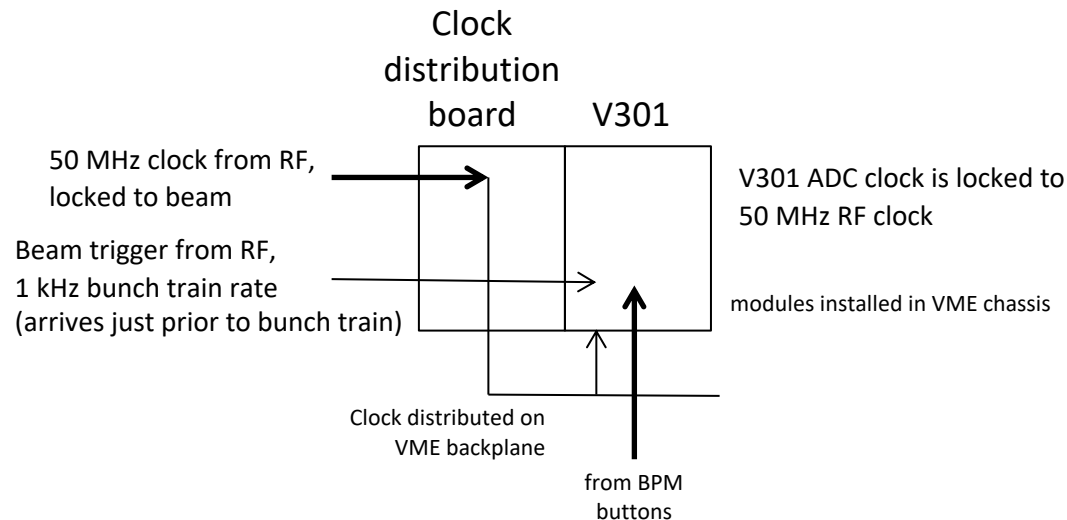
Clock distribution board

V301

50 MHz clock from RF, locked to beam

Beam trigger from RF, 1 kHz bunch train rate (arrives just prior to bunch train)

V301 ADC clock is locked to 50 MHz RF clock

modules installed in VME chassis

Clock distributed on VME backplane

from BPM buttons